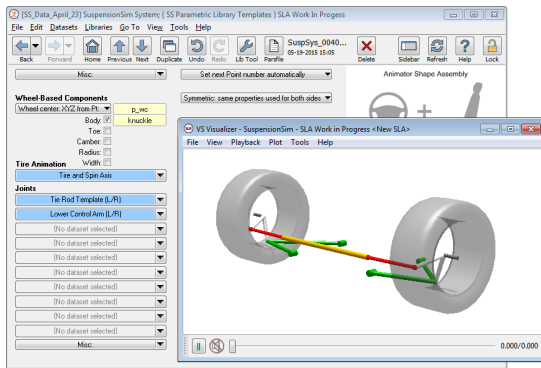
[SS_Data_April_23] SuspensionSim System; { SS Parametric Library Templates } SLA Work In Progess

File Edit Datasets Libraries Go To View Tools Help

Back Forward Home Previous Next Duplicate Undo Redo Lib Tool Parsfile SuspSys_0040... 05-19-2015 15:05 Delete Sidebar Refresh Help Lock

Misc:

Set next Point number automatically

Animator Shape Assembly

Wheel-Based Components

Symmetric: same properties used for both sides

Wheel center: XYZ from Pt. p_wc

Body: knuckle

Toe:

Camber:

Radius:

Width:

Tire Animation

Tire and Spin Axis

Joints

Tie Rod Template (L/R)

Lower Control Arm (L/R)

{No dataset selected}

{No dataset selected}

{No dataset selected}

{No dataset selected}

{No dataset selected}

{No dataset selected}

{No dataset selected}

{No dataset selected}

{No dataset selected}

{No dataset selected}

Misc:

VS Visualizer - SuspensionSim - SLA Work in Progress <New SLA>

File View Playback Plot Tools Help

0.000/0.000